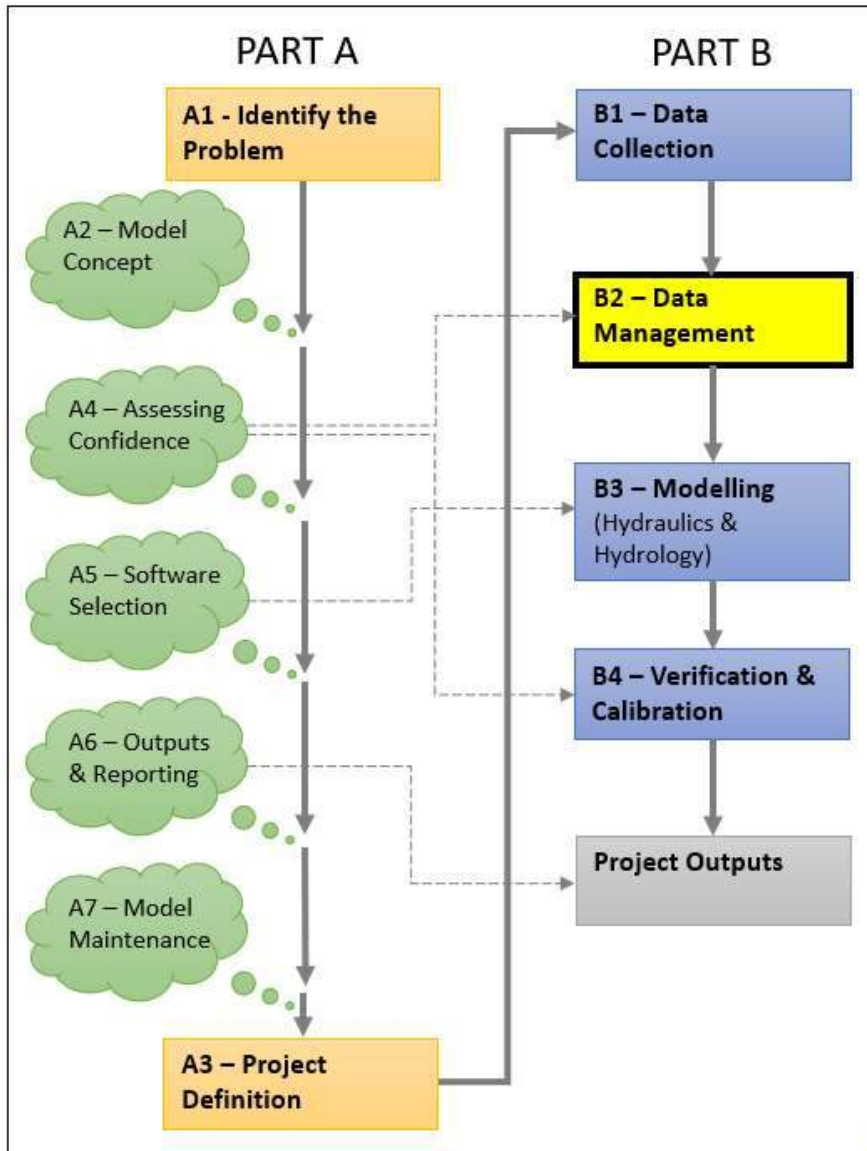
PART A

PART B

A1 - Identify the Problem

A2 – Model Concept

A4 – Assessing Confidence

A5 – Software Selection

A6 – Outputs & Reporting

A7 – Model Maintenance

A3 – Project Definition

B1 – Data Collection

B2 – Data Management

B3 – Modelling (Hydraulics & Hydrology)

B4 – Verification & Calibration

Project Outputs